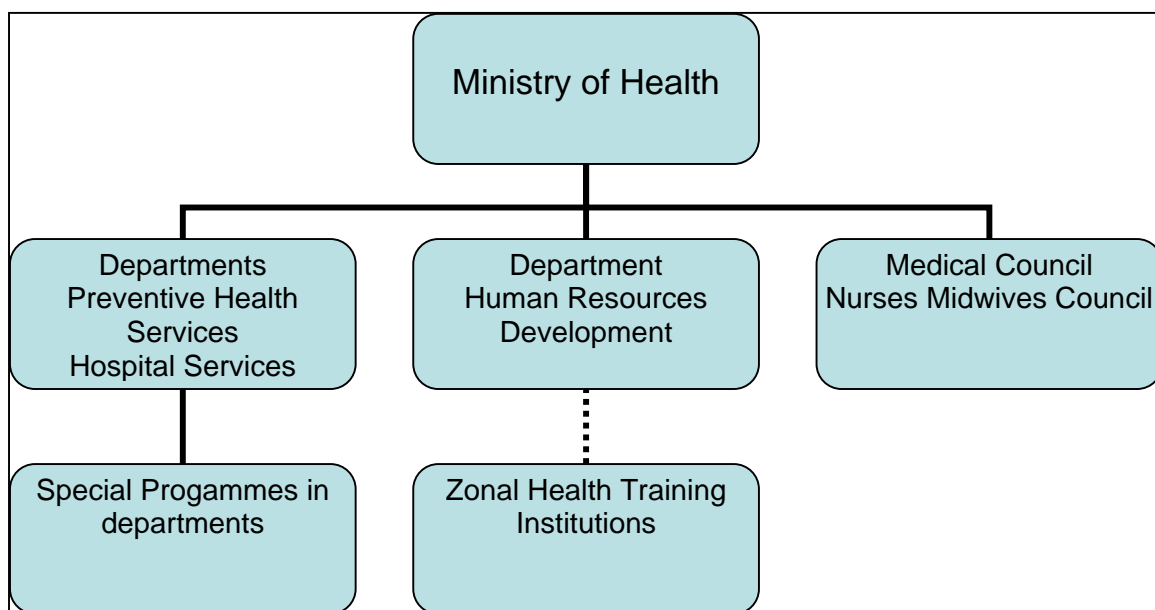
Ministry of Health

Departments
Preventive Health Services
Hospital Services

Department
Human Resources Development

Medical Council
Nurses Midwives Council

Special Progammes in departments

Zonal Health Training Institutions